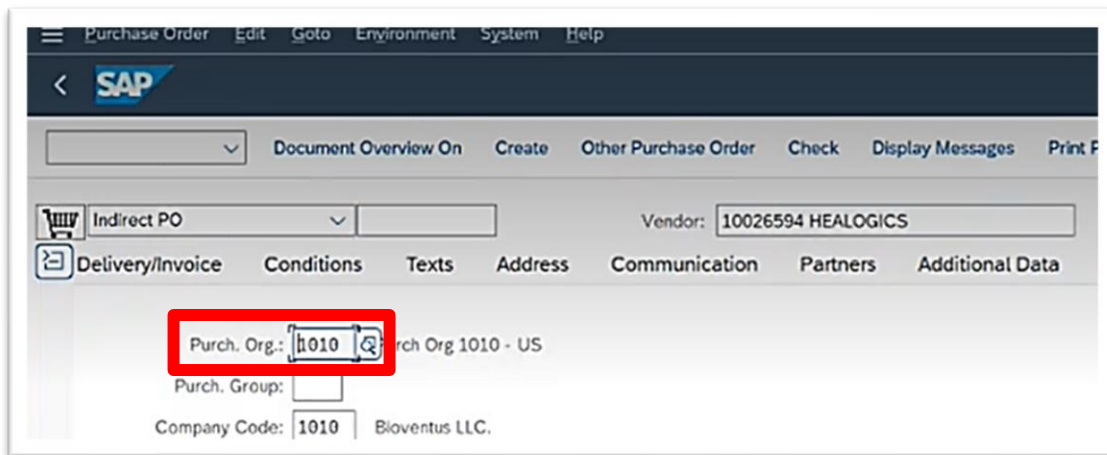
Purchase Order Edit Goto Environment System Help

SAP

Document Overview On Create Other Purchase Order Check Display Messages Print P

Indirect PO

Vendor: 10026594 HEALOGICS

Delivery/Invoice Conditions Texts Address Communication Partners Additional Data

Purch. Org.: 1010 rch Org 1010 - US

Purch. Group:

Company Code: 1010 Bioventus LLC.